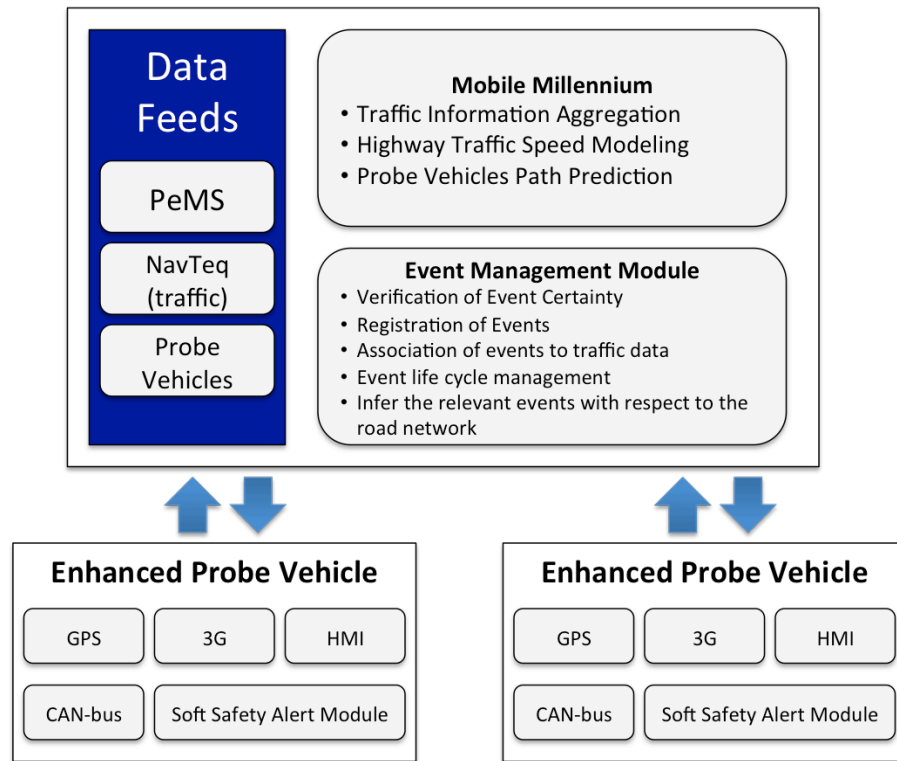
Data Feeds

PeMS

NavTeq (traffic)

Probe Vehicles

Mobile Millennium
• Traffic Information Aggregation
• Highway Traffic Speed Modeling
• Probe Vehicles Path Prediction

Event Management Module
• Verification of Event Certainty
• Registration of Events
• Association of events to traffic data
• Event life cycle management
• Infer the relevant events with respect to the road network

Enhanced Probe Vehicle

GPS

3G

HMI

CAN-bus

Soft Safety Alert Module

Enhanced Probe Vehicle

GPS

3G

HMI

CAN-bus

Soft Safety Alert Module